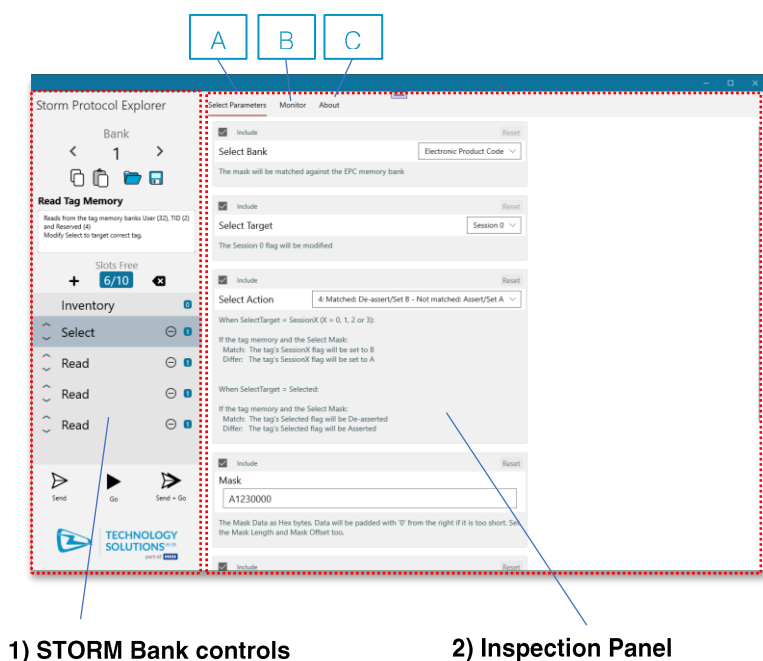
A B C

Storm Protocol Explorer

Bank
1

Read Tag Memory
Reads from the tag memory banks User (32), TID (2) and Reserved (4)
Modify Select to target correct tag.

Slots Free
6/10

Inventory 0
Select 1
Read 1
Read 1
Read 1

Send
Go
Send + Go

TECHNOLOGY SOLUTIONS
part of

Select Parameters Monitor About

Include Reset
Select Bank Electronic Product Code
The mask will be matched against the EPC memory bank

Include Reset
Select Target Session 0
The Session 0 flag will be modified

Include Reset
Select Action 4: Matched: De-assert/Set B - Not matched: Assert/Set A
When SelectTarget = SessionX (X = 0, 1, 2 or 3):

If the tag memory and the Select Mask:
Match: The tag's SessionX flag will be set to B
Differ: The tag's SessionX flag will be set to A

When SelectTarget = Selected:

If the tag memory and the Select Mask:
Match: The tag's Selected flag will be De-asserted
Differ: The tag's Selected flag will be Asserted

Include Reset
Mask
A1230000
The Mask Data as Hex bytes. Data will be padded with '0' from the right if it is too short. Set the Mask Length and Mask Offset too.

Include Reset

1) STORM Bank controls

2) Inspection Panel